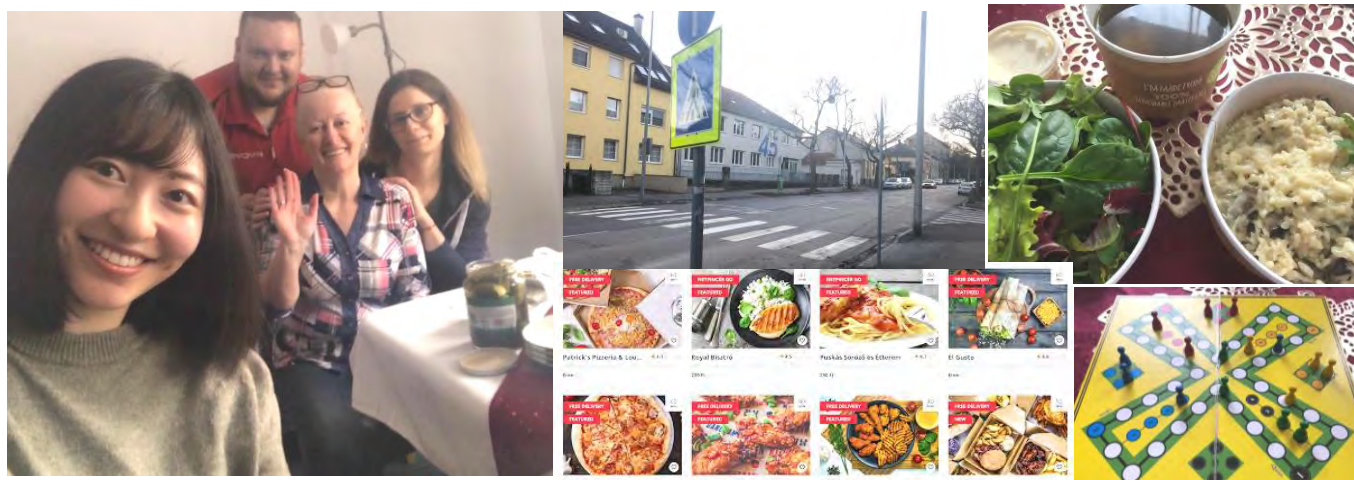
45

FREE DELIVERY
FEATURED
Patrick's Pizzeria & Lou...

INGYENES GO
FEATURED
Royal Bisztró

INGYENES GO
FEATURED
Puskás Söröző és Étterem

FREE DELIVERY
FEATURED
El Gusto

FREE DELIVERY
FEATURED

FREE DELIVERY
FEATURED

FREE DELIVERY
FEATURED

FREE DELIVERY
NEW